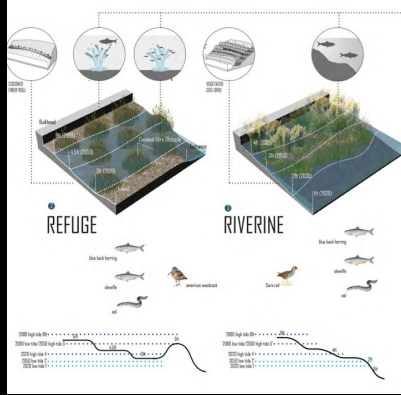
COCONUT FIBER ROLL

VEGETATED GEO-GRID

Bulkhead

Coconut fibre Obstacle

2 REFUGE

3 RIVERINE

blue back herring

alewife

american woodcock

eel

blue back herring

Sora rail

alewife

eel

2080 high tide 8ft+

2080 low tide/2020 high tide 3'+

2020 high tide 4'+

2020 low tide 2'

2020 low tide 0'

2080 high tide 8ft+

2080 low tide/2020 high tide 3'+

2020 high tide 4'+

2020 low tide 2'

2020 low tide 0'